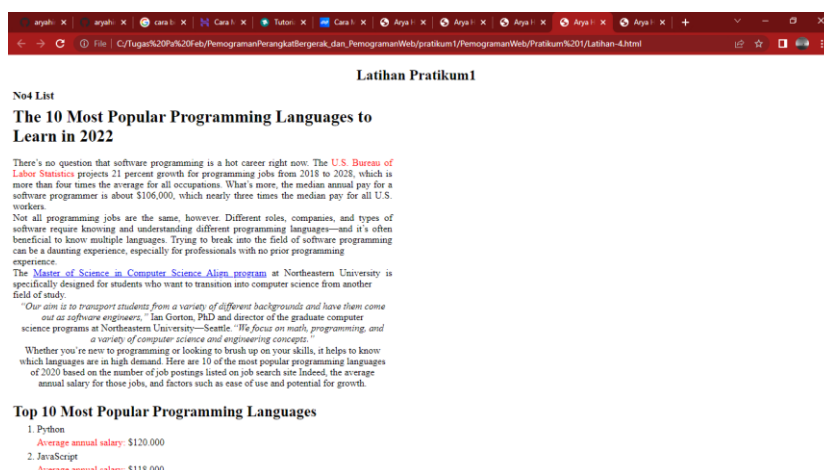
aryah ×  aryah ×  cara b ×  Cara ×  Tutori ×  Cara ×  Arya ×  Arya ×  Arya ×  Arya ×  Arya ×  +

File | C:/Tugas%20Pa%20Feb/PemogramanPerangkatBergerak_dan_PemogramanWeb/pratikum1/PemogramanWeb/Pratikum%201/Latihan-4.html

Latihan Pratikum1

No4 List

The 10 Most Popular Programming Languages to Learn in 2022

There's no question that software programming is a hot career right now. The U.S. Bureau of Labor Statistics projects 21 percent growth for programming jobs from 2018 to 2028, which is more than four times the average for all occupations. What's more, the median annual pay for a software programmer is about $106,000, which nearly three times the median pay for all U.S. workers.
Not all programming jobs are the same, however. Different roles, companies, and types of software require knowing and understanding different programming languages—and it's often beneficial to know multiple languages. Trying to break into the field of software programming can be a daunting experience, especially for professionals with no prior programming experience.
The Master of Science in Computer Science Align program at Northeastern University is specifically designed for students who want to transition into computer science from another field of study.
"Our aim is to transport students from a variety of different backgrounds and have them come out as software engineers," Ian Gorton, PhD and director of the graduate computer science programs at Northeastern University—Seattle. "We focus on math, programming, and a variety of computer science and engineering concepts."
Whether you're new to programming or looking to brush up on your skills, it helps to know which languages are in high demand. Here are 10 of the most popular programming languages of 2020 based on the number of job postings listed on job search site Indeed, the average annual salary for those jobs, and factors such as ease of use and potential for growth.

Top 10 Most Popular Programming Languages

1. Python
Average annual salary: $120.000
2. JavaScript
Average annual salary: $118.000